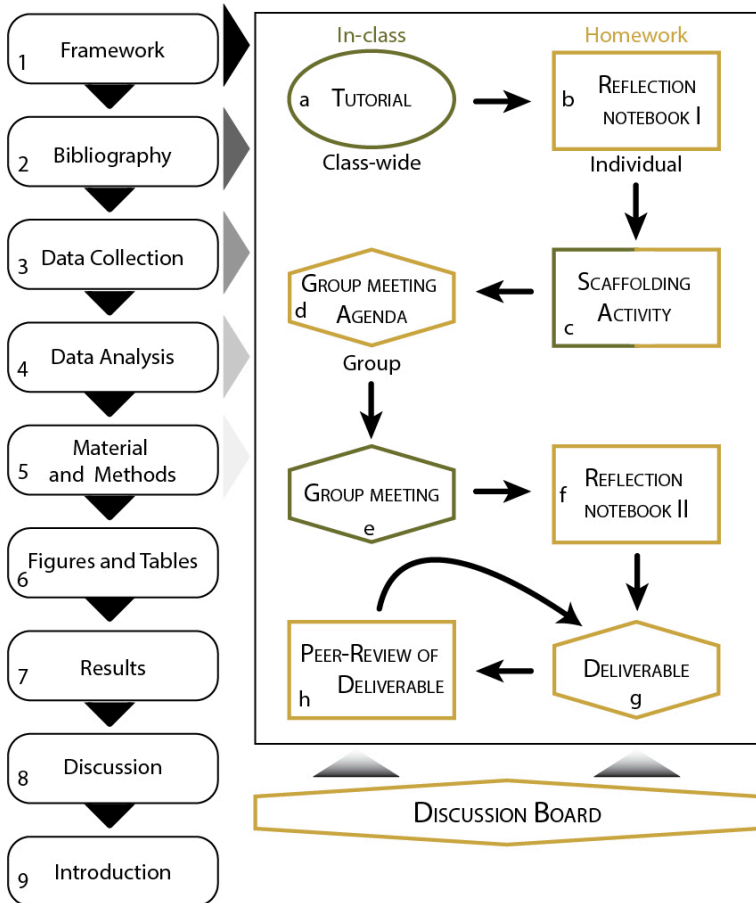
1 Framework

2 Bibliography

3 Data Collection

4 Data Analysis

5 Material and Methods

6 Figures and Tables

7 Results

8 Discussion

9 Introduction

In-class

Homework

a Tutorial

Class-wide

b Reflection notebook I

Individual

c Scaffolding Activity

d Group meeting Agenda

Group

e Group meeting

f Reflection notebook II

g Deliverable

h Peer-Review of Deliverable

Discussion Board